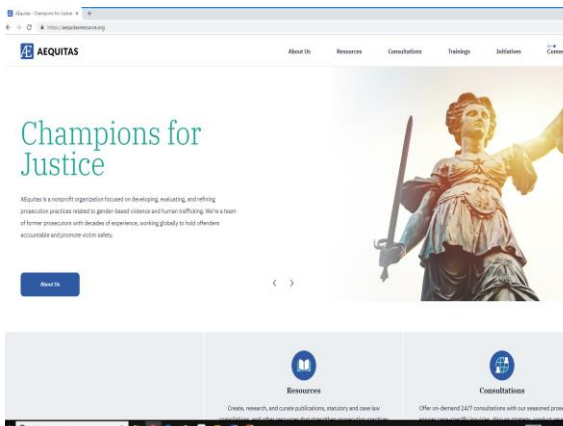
AEquitas – Champions for Justice ×

https://aequitasresource.org

Æ AEQUITAS

About Us Resources Consultations Trainings Initiatives Conne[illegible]

Champions for Justice

AEquitas is a nonprofit organization focused on developing, evaluating, and refining prosecution practices related to gender-based violence and human trafficking. We're a team of former prosecutors with decades of experience, working globally to hold offenders accountable and promote victim safety.

About Us

‹ ›

Resources

Create, research, and curate publications, statutory and case law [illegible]

Consultations

Offer on-demand 24/7 consultations with our seasoned pros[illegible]